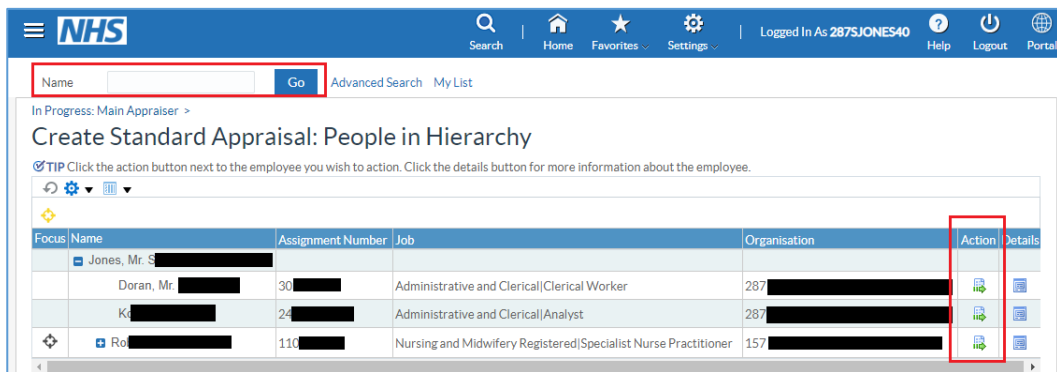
NHS

Search | Home | Favorites | Settings | Logged In As 287SJONES40 | Help | Logout | Portal

Name Go Advanced Search My List

In Progress: Main Appraiser >

Create Standard Appraisal: People in Hierarchy

TIP Click the action button next to the employee you wish to action. Click the details button for more information about the employee.

| Focus | Name | Assignment Number | Job | Organisation | Action | Details |
|---|---|---|---|---|---|---|
| | Jones, Mr. S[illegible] | | | | | |
| | Doran, Mr. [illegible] | 30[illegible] | Administrative and Clerical\|Clerical Worker | 287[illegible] | | |
| | K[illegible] | 24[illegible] | Administrative and Clerical\|Analyst | 287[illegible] | | |
| | Ro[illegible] | 110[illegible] | Nursing and Midwifery Registered\|Specialist Nurse Practitioner | 157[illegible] | | |